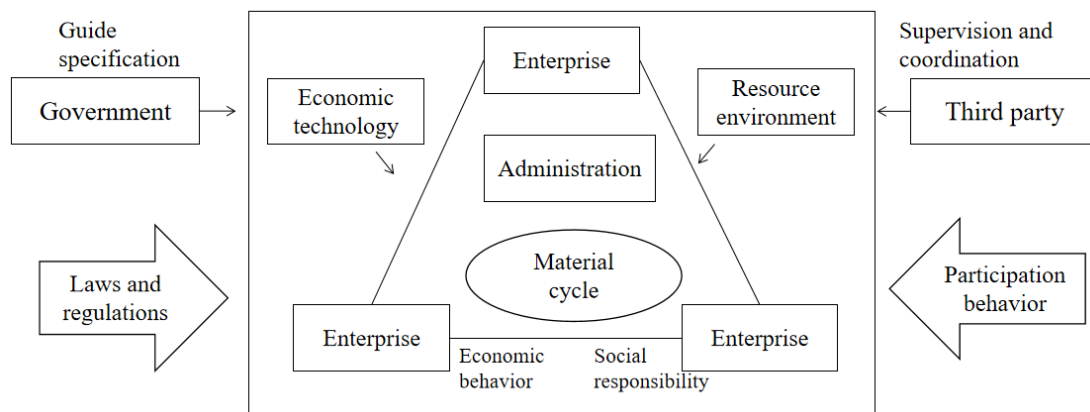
Guide specification

Government

Laws and regulations

Enterprise

Economic technology

Resource environment

Administration

Material cycle

Enterprise

Enterprise

Economic behavior

Social responsibility

Supervision and coordination

Third party

Participation behavior